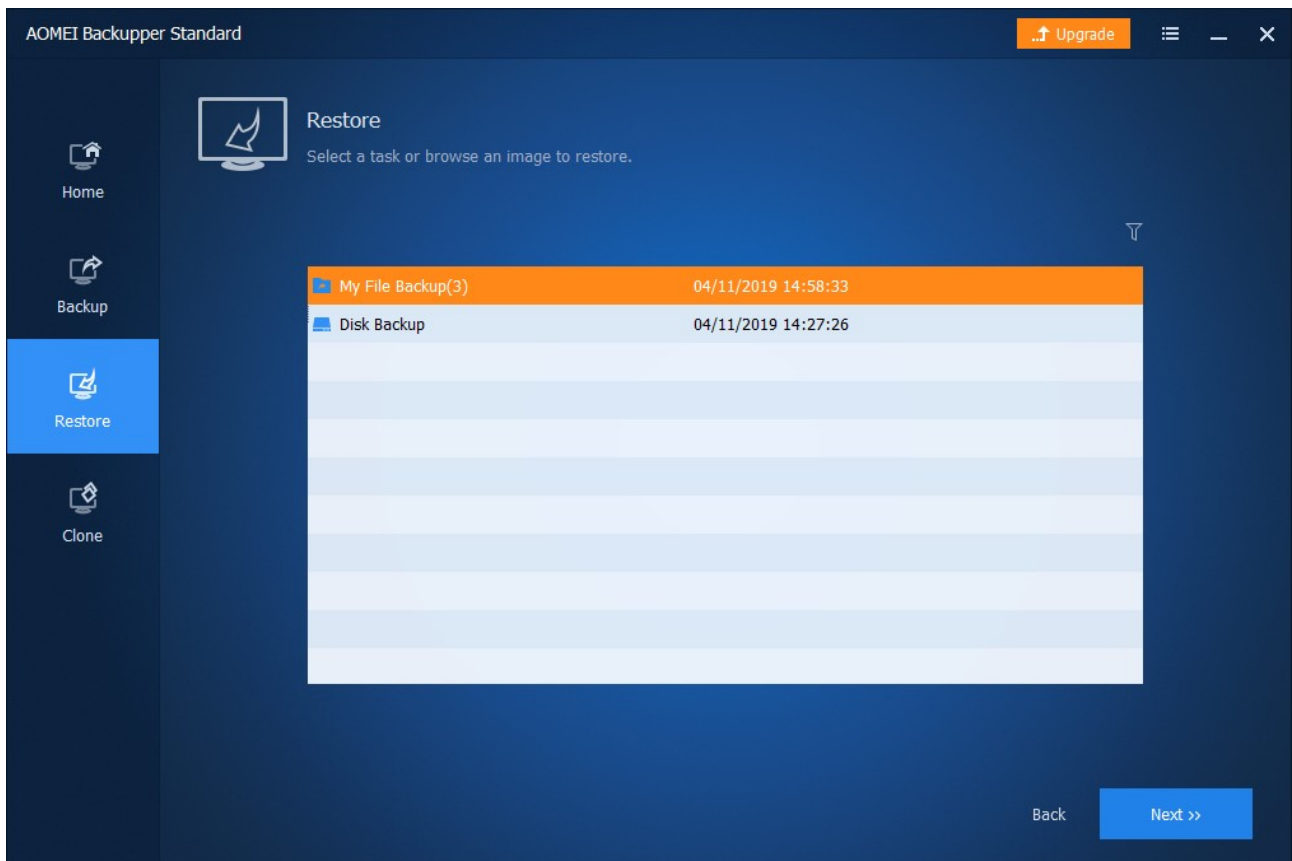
AOMEI Backupper Standard

Upgrade

Home

Backup

Restore

Clone

Restore

Select a task or browse an image to restore.

| | |
|---|---|
| My File Backup(3) | 04/11/2019 14:58:33 |
| Disk Backup | 04/11/2019 14:27:26 |

Back

Next ››